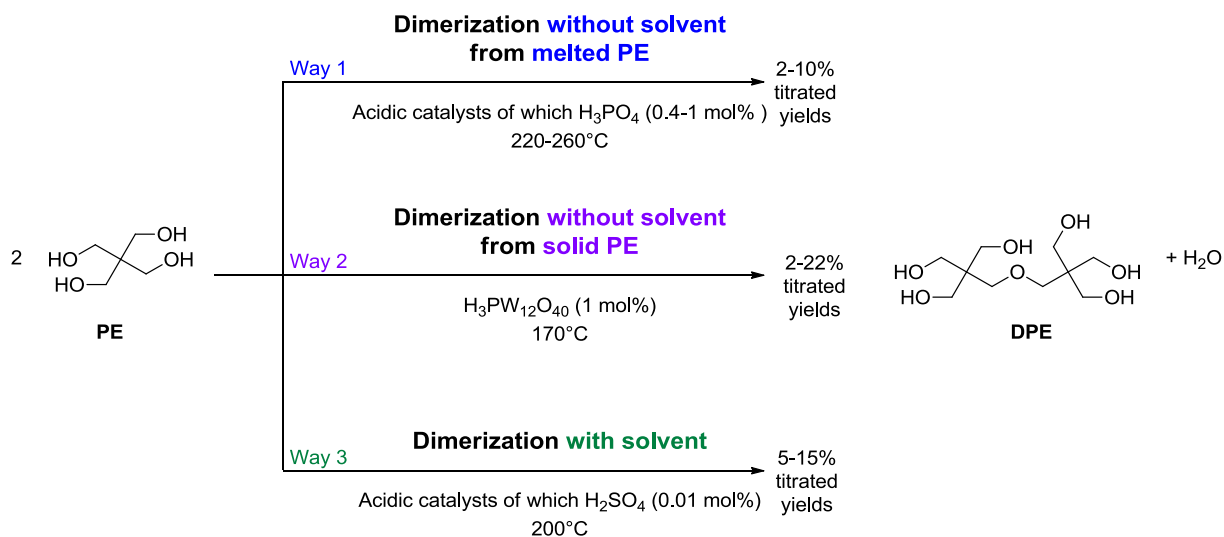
Dimerization without solvent from melted PE

Way 1

2-10% titrated yields

Acidic catalysts of which $H_3PO_4$ (0.4-1 mol% ) 220-260°C

2 HO OH HO OH

PE

Dimerization without solvent from solid PE

Way 2

2-22% titrated yields

$H_3PW_{12}O_{40}$ (1 mol%) 170°C

OH OH HO O OH HO OH

DPE

+ $H_2O$

Dimerization with solvent

Way 3

5-15% titrated yields

Acidic catalysts of which $H_2SO_4$ (0.01 mol%) 200°C